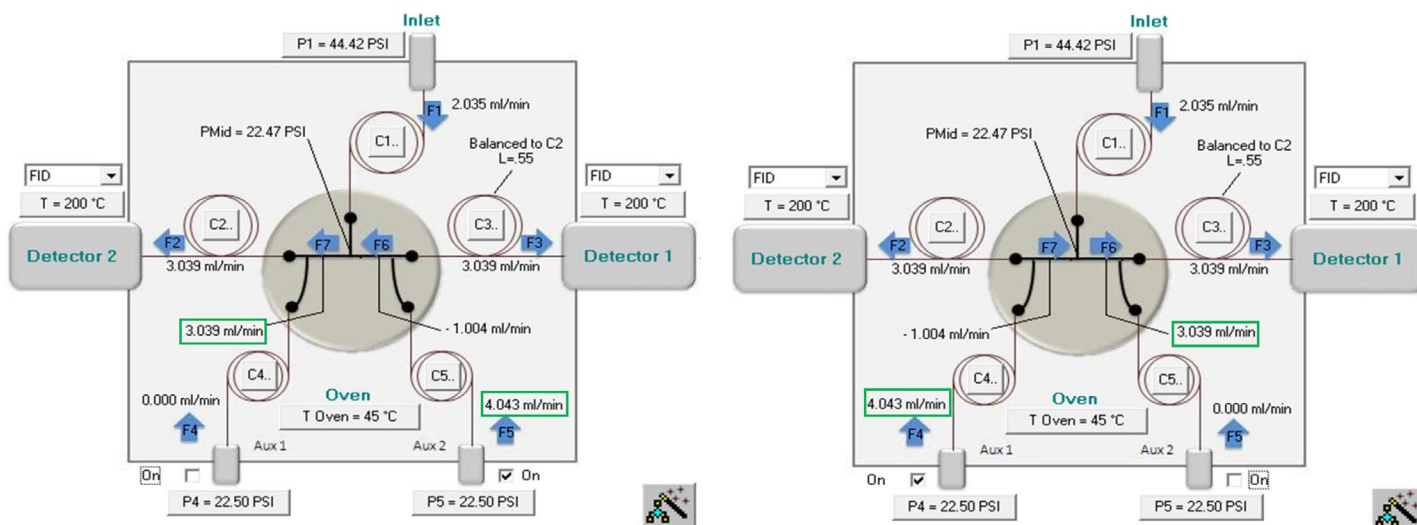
Inlet
P1 = 44.42 PSI
F1 2.035 ml/min
PMid = 22.47 PSI
C1..
Balanced to C2
L=.55
FID
T = 200 °C
FID
T = 200 °C
C2..
C3..
Detector 2
F2
F7
F6
F3
Detector 1
3.039 ml/min
3.039 ml/min
3.039 ml/min
- 1.004 ml/min
C4..
C5..
0.000 ml/min
Oven
T Oven = 45 °C
4.043 ml/min
F4
F5
Aux 1
Aux 2
On
On
P4 = 22.50 PSI
P5 = 22.50 PSI

Inlet
P1 = 44.42 PSI
F1 2.035 ml/min
PMid = 22.47 PSI
C1..
Balanced to C2
L=.55
FID
T = 200 °C
FID
T = 200 °C
C2..
C3..
Detector 2
F2
F7
F6
F3
Detector 1
3.039 ml/min
3.039 ml/min
- 1.004 ml/min
3.039 ml/min
C4..
C5..
Oven
4.043 ml/min
T Oven = 45 °C
0.000 ml/min
F4
F5
Aux 1
Aux 2
On
On
P4 = 22.50 PSI
P5 = 22.50 PSI